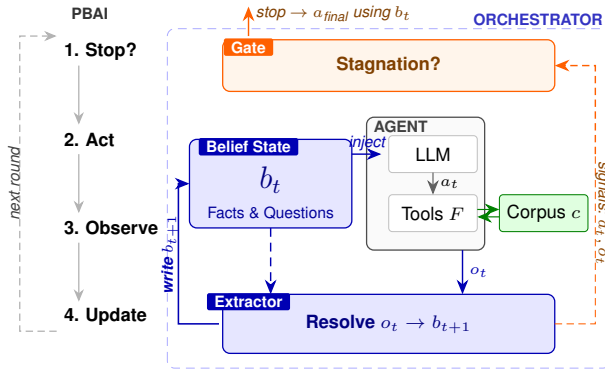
PBAI

1. Stop?

2. Act

3. Observe

4. Update

next round

ORCHESTRATOR

stop $\rightarrow a_{final}$ using $b_t$

Gate

Stagnation?

Belief State

$b_t$

Facts & Questions

inject

AGENT

LLM

$a_t$

Tools $F$

Corpus $c$

$o_t$

signals $b_t, o_t$

write $b_{t+1}$

Extractor

Resolve $o_t \rightarrow b_{t+1}$